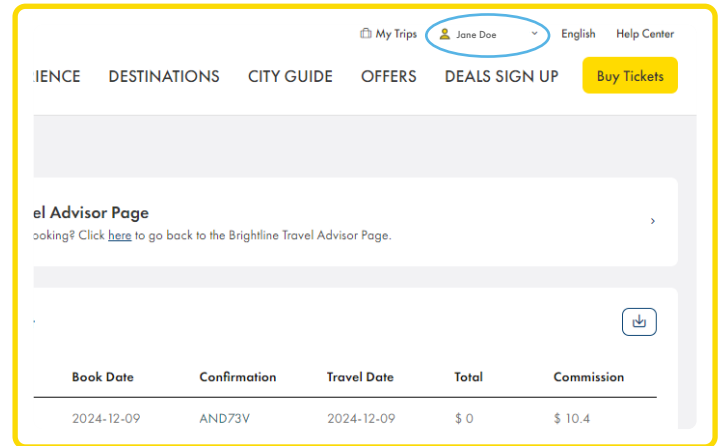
My Trips Jane Doe English Help Center

IENCE DESTINATIONS CITY GUIDE OFFERS DEALS SIGN UP Buy Tickets

el Advisor Page

ooking? Click here to go back to the Brightline Travel Advisor Page.

| Book Date | Confirmation | Travel Date | Total | Commission |
|---|---|---|---|---|
| 2024-12-09 | AND73V | 2024-12-09 | $ 0 | $ 10.4 |